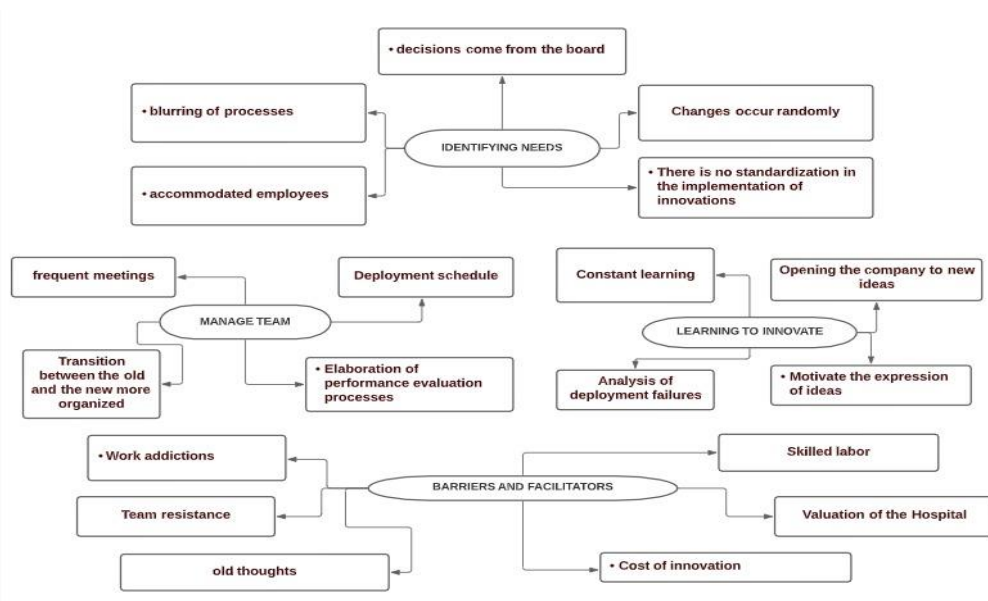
• decisions come from the board

• blurring of processes

IDENTIFYING NEEDS

Changes occur randomly

• accommodated employees

• There is no standardization in the implementation of innovations

frequent meetings

Deployment schedule

MANAGE TEAM

Transition between the old and the new more organized

• Elaboration of performance evaluation processes

Constant learning

Opening the company to new ideas

LEARNING TO INNOVATE

Analysis of deployment failures

• Motivate the expression of ideas

• Work addictions

Skilled labor

BARRIERS AND FACILITATORS

Team resistance

Valuation of the Hospital

old thoughts

• Cost of innovation